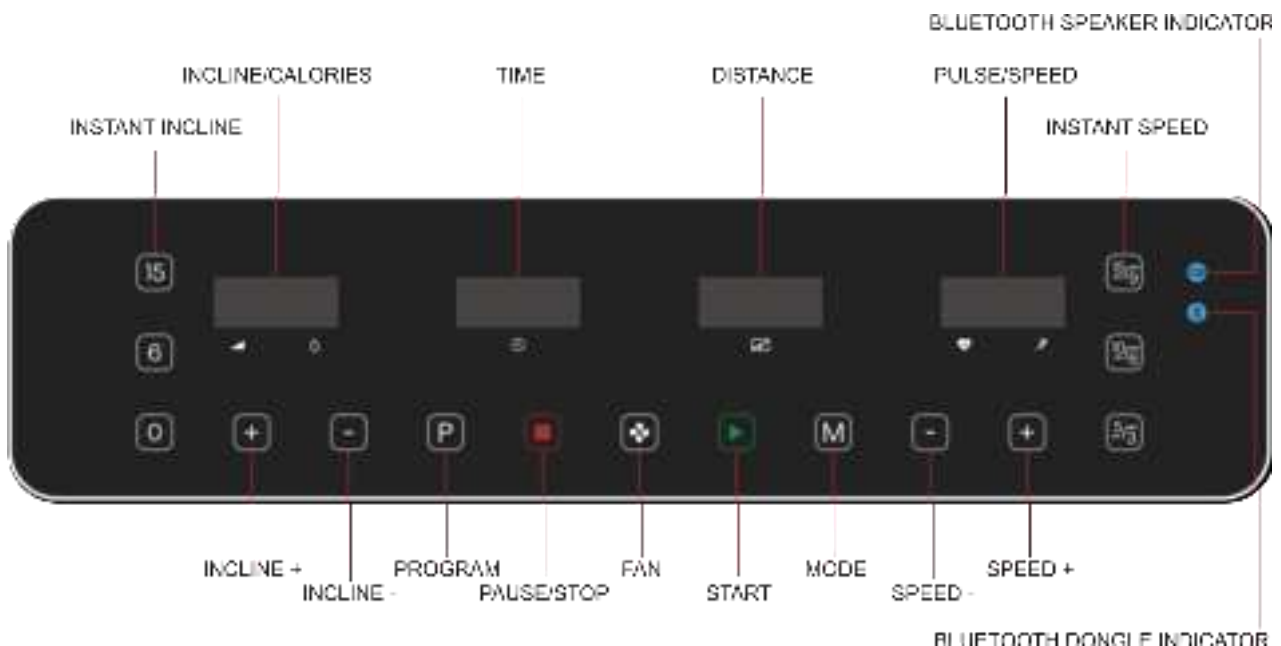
BLUETOOTH SPEAKER INDICATOR
INCLINE/CALORIES
TIME
DISTANCE
PULSE/SPEED
INSTANT INCLINE
INSTANT SPEED

15
6
0
+
-
P
M
-
+

INCLINE +
INCLINE -
PROGRAM
PAUSE/STOP
FAN
START
MODE
SPEED -
SPEED +
BLUETOOTH DONGLE INDICATOR